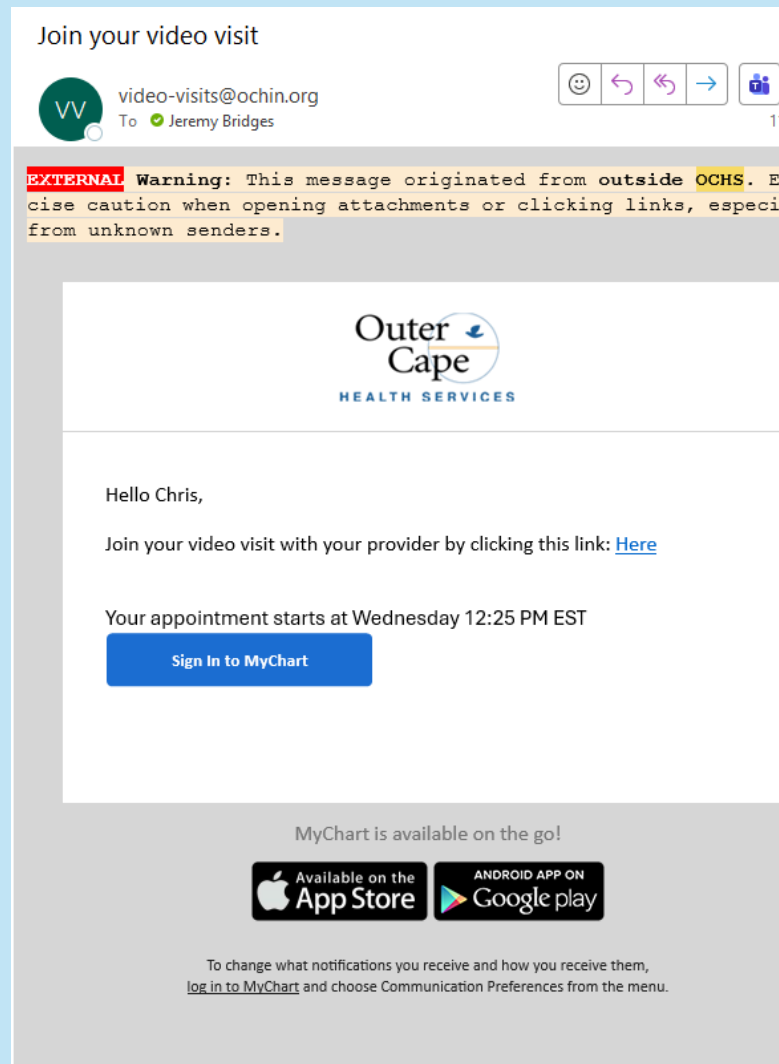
Join your video visit

VV video-visits@ochin.org
To Jeremy Bridges

1

EXTERNAL Warning: This message originated from outside OCHS. E cise caution when opening attachments or clicking links, especi from unknown senders.

Outer Cape
HEALTH SERVICES

Hello Chris,

Join your video visit with your provider by clicking this link: Here

Your appointment starts at Wednesday 12:25 PM EST

Sign In to MyChart

MyChart is available on the go!

Available on the App Store

ANDROID APP ON Google play

To change what notifications you receive and how you receive them, log in to MyChart and choose Communication Preferences from the menu.